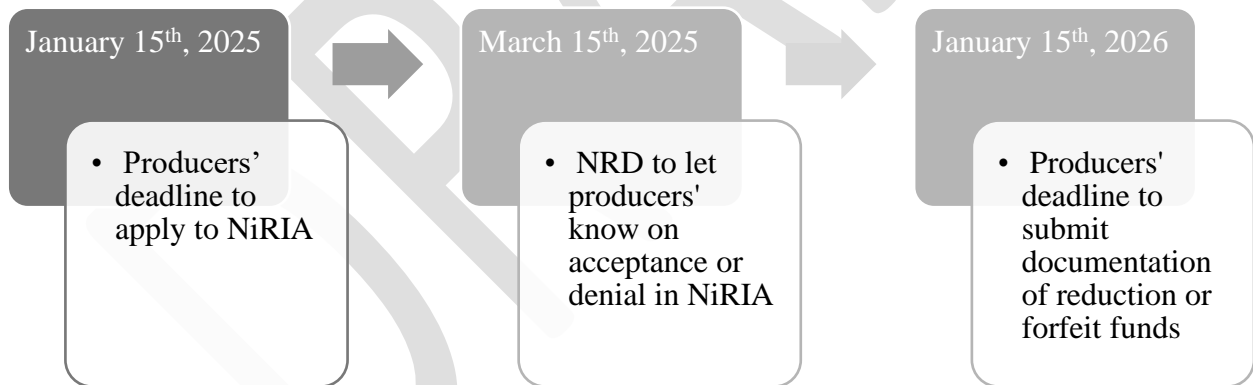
January 15$^{th}$, 2025

• Producers' deadline to apply to NiRIA

March 15$^{th}$, 2025

• NRD to let producers' know on acceptance or denial in NiRIA

January 15$^{th}$, 2026

• Producers' deadline to submit documentation of reduction or forfeit funds